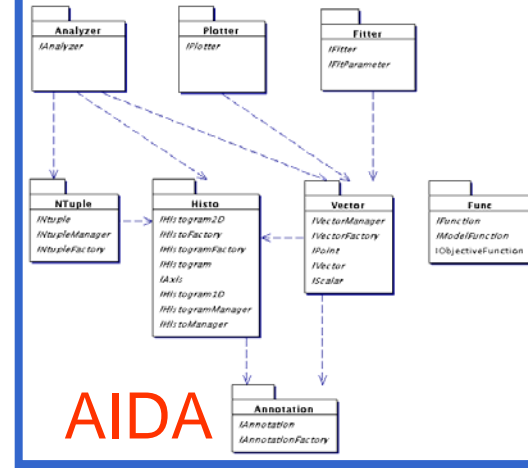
Analyzer
IAnalyzer

Plotter
IPlotter

Fitter
IFitter
IFitParameter

NTuple
INtuple
INtupleManager
INtupleFactory

Histo
IHistogram2D
IHistoFactory
IHistogramFactory
IHistogram
IAxis
IHistogram1D
IHistogramManager
IHistoManager

Vector
IVectorManager
IVectorFactory
IPoint
IVector
IScalar

Func
IFunction
IModelFunction
IObjectiveFunction

AIDA

Annotation
IAnnotation
IAnnotationFactory